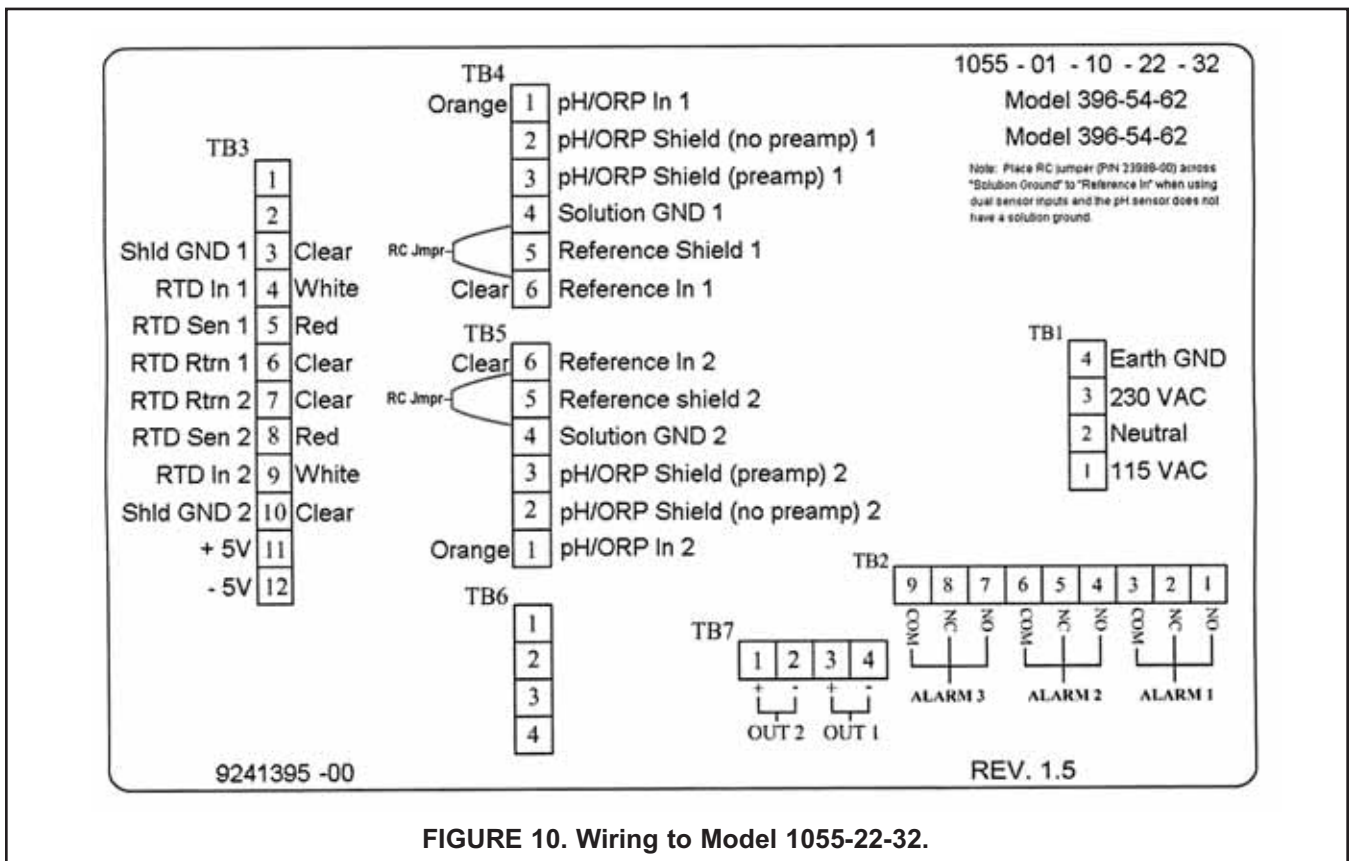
1055 - 01 - 10 - 22 - 32

Model 396-54-62

Model 396-54-62

Note: Place RC jumper (P/N 23998-00) across "Solution Ground" to "Reference In" when using dual sensor inputs and the pH sensor does not have a solution ground.

TB3

| Label | Pin | Wire |
|---|---|---|
| | 1 | |
| | 2 | |
| Shld GND 1 | 3 | Clear |
| RTD In 1 | 4 | White |
| RTD Sen 1 | 5 | Red |
| RTD Rtrn 1 | 6 | Clear |
| RTD Rtrn 2 | 7 | Clear |
| RTD Sen 2 | 8 | Red |
| RTD In 2 | 9 | White |
| Shld GND 2 | 10 | Clear |
| + 5V | 11 | |
| - 5V | 12 | |

TB4

| Wire | Pin | Label |
|---|---|---|
| Orange | 1 | pH/ORP In 1 |
| | 2 | pH/ORP Shield (no preamp) 1 |
| | 3 | pH/ORP Shield (preamp) 1 |
| | 4 | Solution GND 1 |
| RC Jmpr | 5 | Reference Shield 1 |
| Clear | 6 | Reference In 1 |

TB5

| Wire | Pin | Label |
|---|---|---|
| Clear | 6 | Reference In 2 |
| RC Jmpr | 5 | Reference shield 2 |
| | 4 | Solution GND 2 |
| | 3 | pH/ORP Shield (preamp) 2 |
| | 2 | pH/ORP Shield (no preamp) 2 |
| Orange | 1 | pH/ORP In 2 |

TB6

1
2
3
4

TB1

| Pin | Label |
|---|---|
| 4 | Earth GND |
| 3 | 230 VAC |
| 2 | Neutral |
| 1 | 115 VAC |

TB2

| 9 | 8 | 7 | 6 | 5 | 4 | 3 | 2 | 1 |
|---|---|---|---|---|---|---|---|---|
| COM | NC | NO | COM | NC | NO | COM | NC | NO |

ALARM 3 ALARM 2 ALARM 1

TB7

| 1 | 2 | 3 | 4 |
|---|---|---|---|
| + | - | + | - |

OUT 2 OUT 1

9241395 -00

REV. 1.5

FIGURE 10. Wiring to Model 1055-22-32.